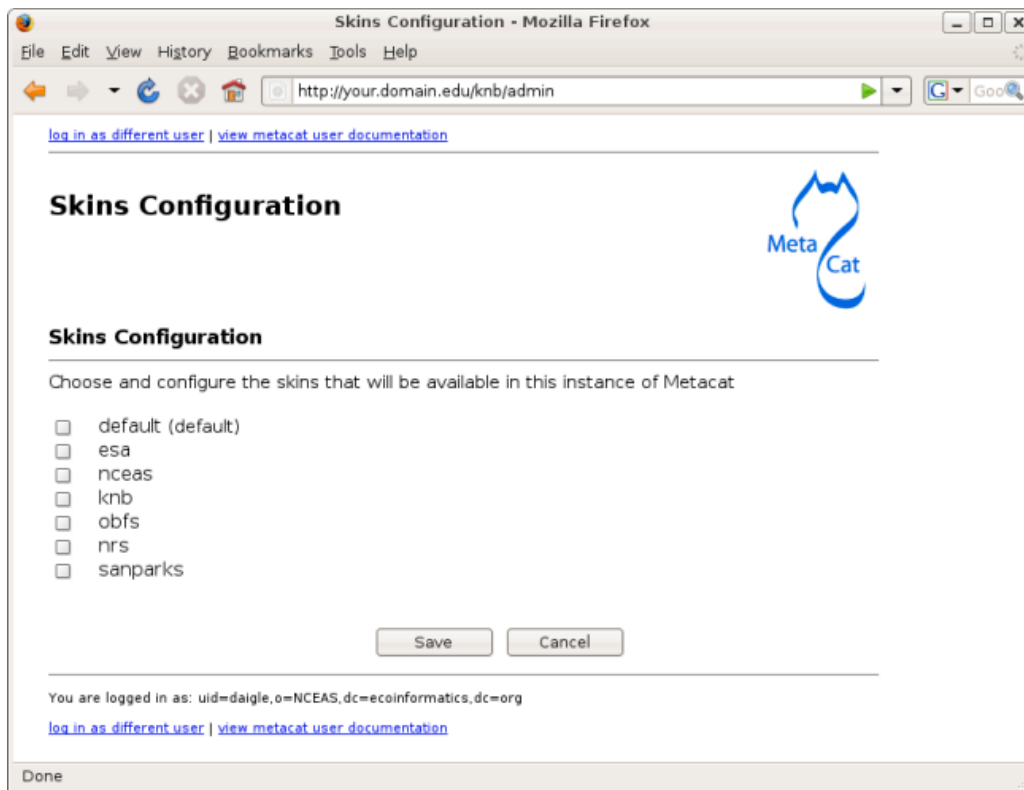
Skins Configuration - Mozilla Firefox

File Edit View History Bookmarks Tools Help

http://your.domain.edu/knb/admin

Goo

log in as different user | view metacat user documentation

Skins Configuration

Meta Cat

Skins Configuration

Choose and configure the skins that will be available in this instance of Metacat

default (default)
esa
nceas
knb
obfs
nrs
sanparks

Save Cancel

You are logged in as: uid=daigle,o=NCEAS,dc=ecoinformatics,dc=org

log in as different user | view metacat user documentation

Done